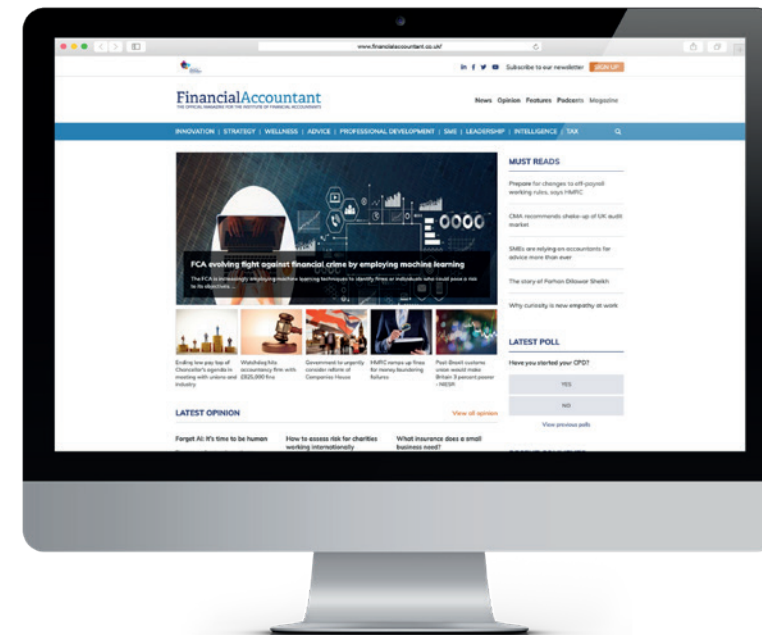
www.financialaccountant.co.uk/

in f Subscribe to our newsletter SIGN UP

FinancialAccountant
THE OFFICIAL MAGAZINE FOR THE INSTITUTE OF FINANCIAL ACCOUNTANTS

News Opinion Features Podcasts Magazine

INNOVATION | STRATEGY | WELLNESS | ADVICE | PROFESSIONAL DEVELOPMENT | SME | LEADERSHIP | INTELLIGENCE | TAX

FCA evolving fight against financial crime by employing machine learning

The FCA is increasingly employing machine learning techniques to identify firms or individuals who could pose a risk to its objectives ...

Ending low pay top of Chancellor's agenda in meeting with unions and industry

Watchdog hits accountancy firm with £825,000 fine

Government to urgently consider reform of Companies House

HMRC ramps up fines for money laundering failures

Post-Brexit customs union would make Britain 3 percent poorer - NIESR

LATEST OPINION

View all opinion

Forget AI: It's time to be human

How to assess risk for charities working internationally

What insurance does a small business need?

MUST READS

Prepare for changes to off-payroll working rules, says HMRC

CMA recommends shake-up of UK audit market

SMEs are relying on accountants for advice more than ever

The story of Farhan Dilawar Sheikh

Why curiosity is now empathy at work

LATEST POLL

Have you started your CPD?

YES

NO

View previous polls